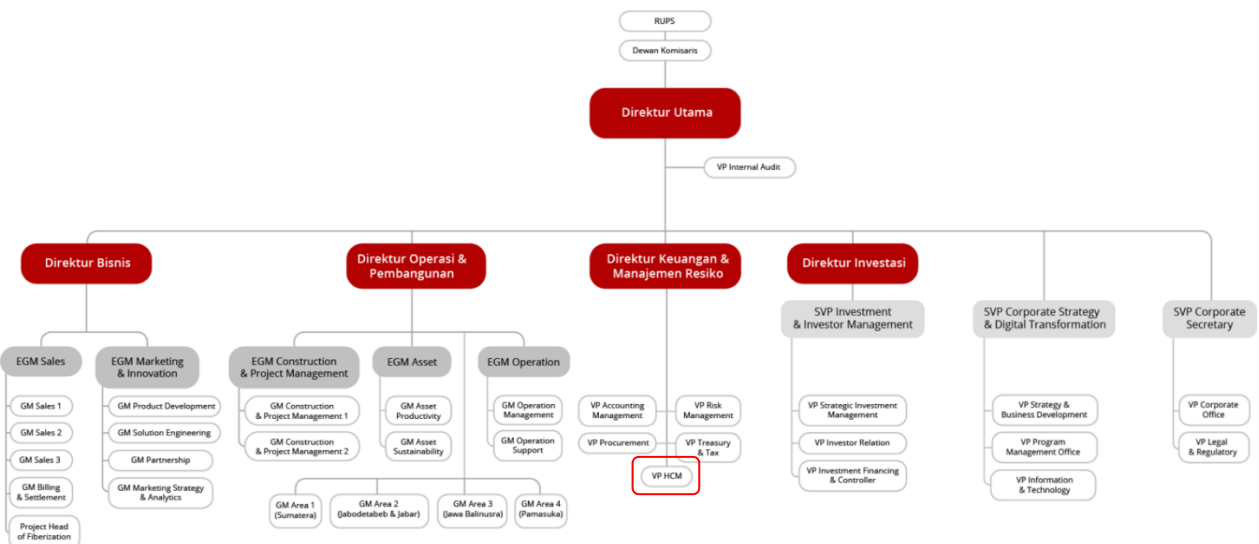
RUPS

Dewan Komisaris

Direktur Utama

VP Internal Audit

Direktur Bisnis

Direktur Operasi & Pembangunan

Direktur Keuangan & Manajemen Resiko

Direktur Investasi

SVP Investment & Investor Management

SVP Corporate Strategy & Digital Transformation

SVP Corporate Secretary

EGM Sales

EGM Marketing & Innovation

EGM Construction & Project Management

EGM Asset

EGM Operation

GM Sales 1

GM Sales 2

GM Sales 3

GM Billing & Settlement

Project Head of Fiberization

GM Product Development

GM Solution Engineering

GM Partnership

GM Marketing Strategy & Analytics

GM Construction & Project Management 1

GM Construction & Project Management 2

GM Asset Productivity

GM Asset Sustainability

GM Operation Management

GM Operation Support

GM Area 1 (Sumatera)

GM Area 2 (Jabodetabeb & Jabar)

GM Area 3 (Jawa Balinusra)

GM Area 4 (Pamasuka)

VP Accounting Management

VP Risk Management

VP Procurement

VP Treasury & Tax

VP HCM

VP Strategic Investment Management

VP Investor Relation

VP Investment Financing & Controller

VP Strategy & Business Development

VP Program Management Office

VP Information & Technology

VP Corporate Office

VP Legal & Regulatory